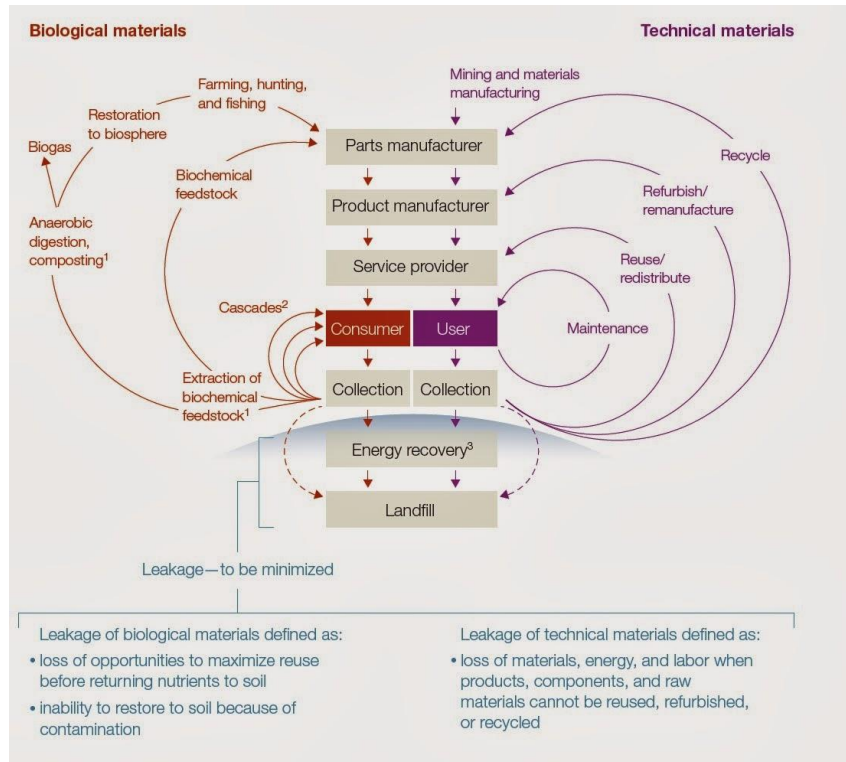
Biological materials

Technical materials

Mining and materials manufacturing

Farming, hunting, and fishing

Restoration to biosphere

Biogas

Anaerobic digestion, composting$^1$

Biochemical feedstock

Parts manufacturer

Product manufacturer

Service provider

Recycle

Refurbish/ remanufacture

Reuse/ redistribute

Maintenance

Cascades$^2$

Consumer

User

Extraction of biochemical feedstock$^1$

Collection

Collection

Energy recovery$^3$

Landfill

Leakage—to be minimized

Leakage of biological materials defined as:
• loss of opportunities to maximize reuse before returning nutrients to soil
• inability to restore to soil because of contamination

Leakage of technical materials defined as:
• loss of materials, energy, and labor when products, components, and raw materials cannot be reused, refurbished, or recycled